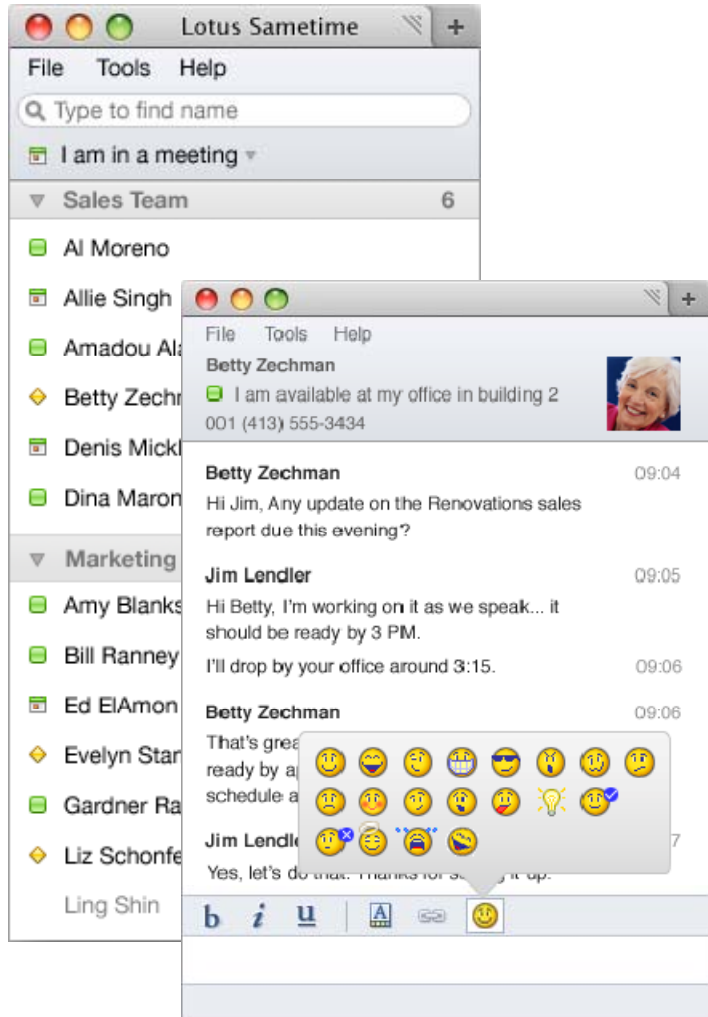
Lotus Sametime

File Tools Help

Type to find name

I am in a meeting

Sales Team 6

Al Moreno

Allie Singh

Amadou Ala

Betty Zech

Denis Mickl

Dina Maron

Marketing

Amy Blanks

Bill Ranney

Ed ElAmon

Evelyn Star

Gardner Ra

Liz Schonfe

Ling Shin

File Tools Help

Betty Zechman

I am available at my office in building 2

001 (413) 555-3434

Betty Zechman 09:04

Hi Jim, Any update on the Renovations sales report due this evening?

Jim Lendler 09:05

Hi Betty, I'm working on it as we speak... it should be ready by 3 PM.

I'll drop by your office around 3:15. 09:06

Betty Zechman 09:06

That's grea ready by a schedule a

Jim Lendle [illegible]7

Yes, let's do that. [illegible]

b i u